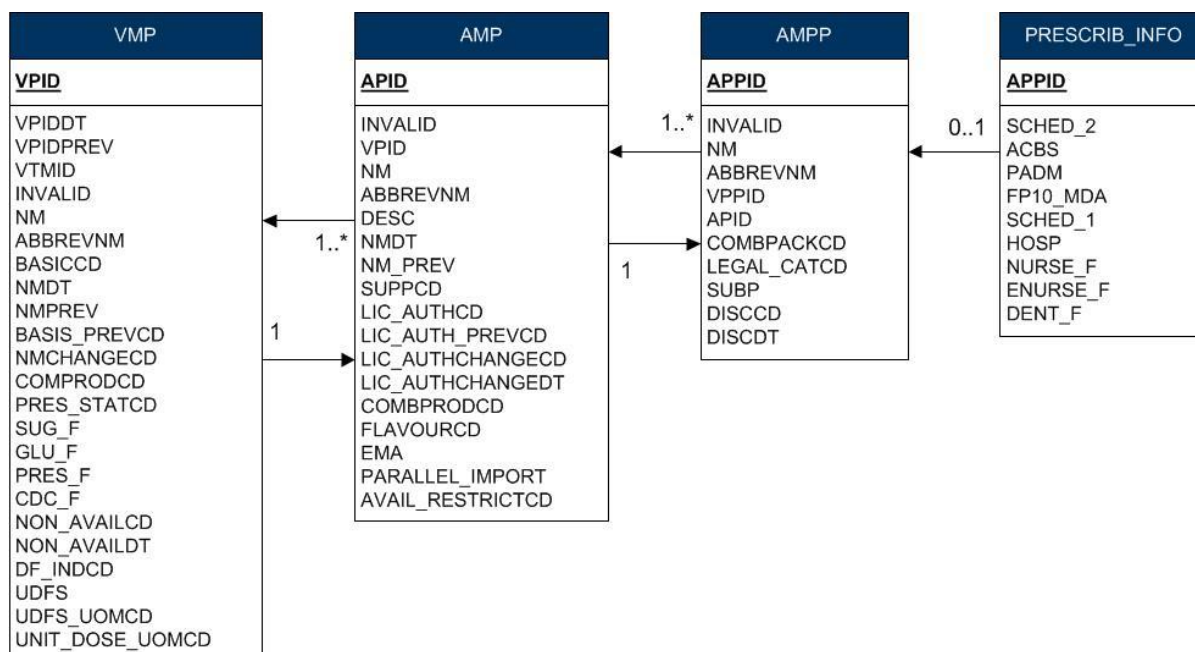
VMP

VPID

VPIDDT
VPIDPREV
VTMID
INVALID
NM
ABBREVNM
BASICCD
NMDT
NMPREV
BASIS_PREVCD
NMCHANGECD
COMPRODCD
PRES_STATCD
SUG_F
GLU_F
PRES_F
CDC_F
NON_AVAILCD
NON_AVAILDT
DF_INDCD
UDFS
UDFS_UOMCD
UNIT_DOSE_UOMCD

AMP

APID

INVALID
VPID
NM
ABBREVNM
DESC
NMDT
NM_PREV
SUPPCD
LIC_AUTHCD
LIC_AUTH_PREVCD
LIC_AUTHCHANGECD
LIC_AUTHCHANGEDT
COMBPRODCD
FLAVOURCD
EMA
PARALLEL_IMPORT
AVAIL_RESTRICTCD

AMPP

APPID

INVALID
NM
ABBREVNM
VPPID
APID
COMBPACKCD
LEGAL_CATCD
SUBP
DISCCD
DISCDT

PRESCRIB_INFO

APPID

SCHED_2
ACBS
PADM
FP10_MDA
SCHED_1
HOSP
NURSE_F
ENURSE_F
DENT_F

1..*
1
1..*
1
0..1